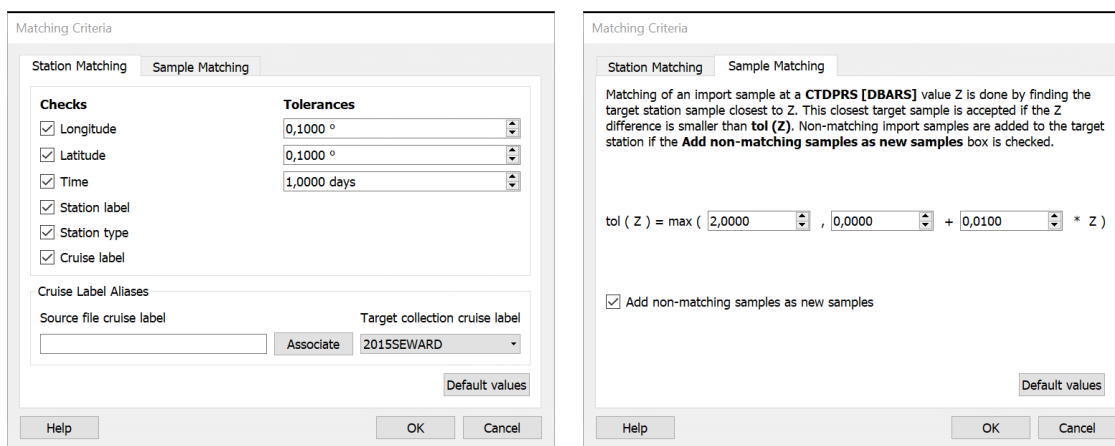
Matching Criteria

Station Matching | Sample Matching

**Checks** **Tolerances**

Longitude 0,1000 °

Latitude 0,1000 °

Time 1,0000 days

Station label

Station type

Cruise label

Cruise Label Aliases

Source file cruise label Target collection cruise label

Associate 2015SEWARD

Default values

Help OK Cancel

Matching Criteria

Station Matching | Sample Matching

Matching of an import sample at a **CTDPRS [DBARS]** value Z is done by finding the target station sample closest to Z. This closest target sample is accepted if the Z difference is smaller than **tol (Z)**. Non-matching import samples are added to the target station if the **Add non-matching samples as new samples** box is checked.

tol ( Z ) = max ( 2,0000 , 0,0000 + 0,0100 * Z )

Add non-matching samples as new samples

Default values

Help OK Cancel